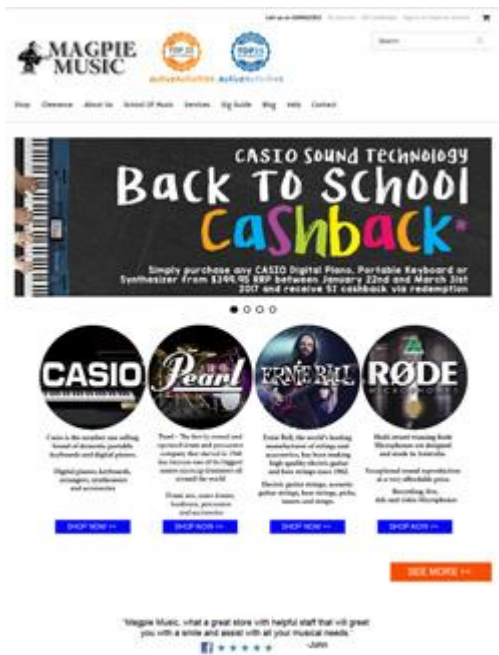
Call us on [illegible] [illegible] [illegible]

MAGPIE MUSIC

activeactivities activeactivities

Search

Shop Clearance About Us School Of Music Services Gig Guide Blog Help Contact

CASIO Sound Technology
Back To School
Cashback*
Simply purchase any CASIO Digital Piano, Portable Keyboard or Synthesizer from $399.95 RRP between January 22nd and March 31st 2017 and receive $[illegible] cashback via redemption

CASIO
Casio is the number one selling brand of domestic portable keyboards and digital pianos.
Digital pianos, keyboards, arrangers, synthesizers and accessories
SHOP NOW >>

Pearl
Pearl - The first by sound and operated drum and percussion company that started in 1946 has become one of the biggest names enjoying drummers all around the world.
Drum sets, snare drums, hardware, percussion and accessories
SHOP NOW >>

ERNIE BALL
Ernie Ball, the world's leading manufacturer of strings and accessories, has been making high quality electric guitar and bass strings since 1962.
Electric guitar strings, acoustic guitar strings, bass strings, picks, tuners and straps.
SHOP NOW >>

RØDE
Multi award-winning Rode Microphones are designed and made in Australia.
Exceptional sound reproduction at a very affordable price.
Recording, live, dslr and video Microphones
SHOP NOW >>

SEE MORE >>

"Magpie Music, what a great store with helpful staff that will greet you with a smile and assist with all your musical needs."
-John